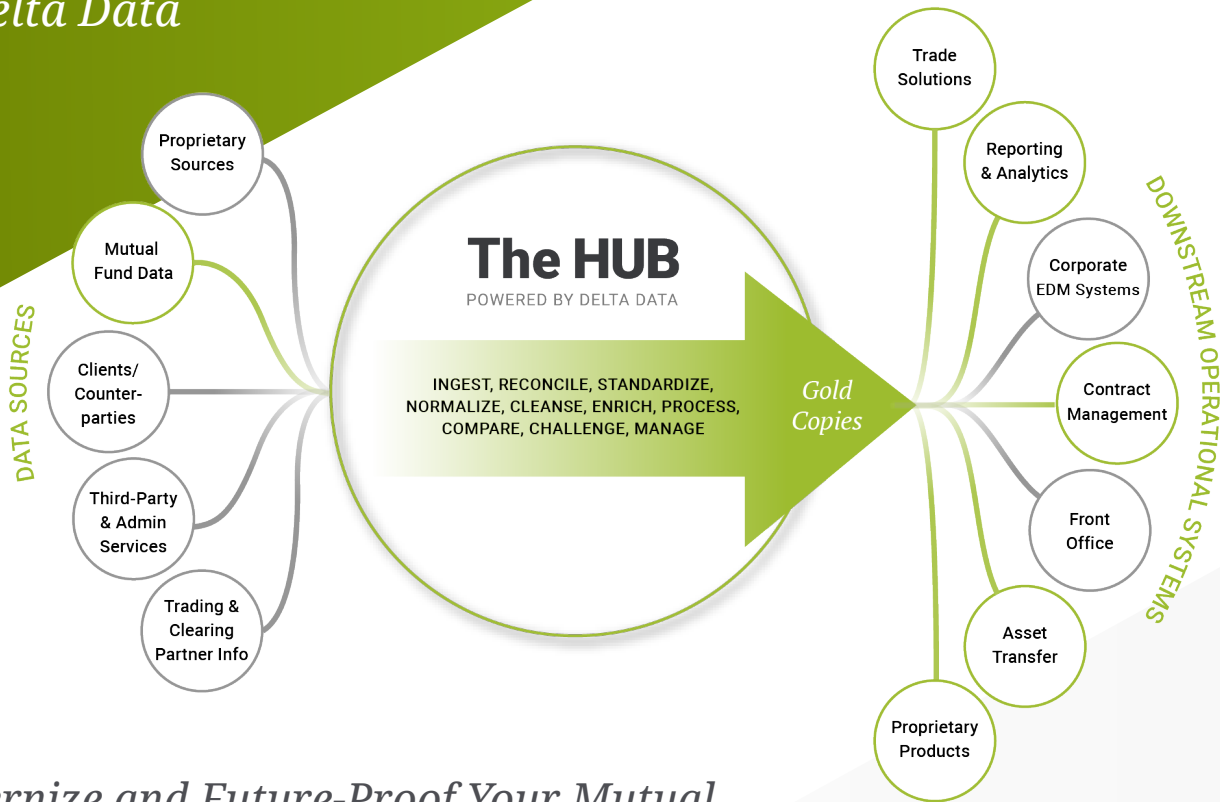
elta Data

DATA SOURCES

Proprietary Sources

Mutual Fund Data

Clients/ Counter-parties

Third-Party & Admin Services

Trading & Clearing Partner Info

The HUB
POWERED BY DELTA DATA

INGEST, RECONCILE, STANDARDIZE, NORMALIZE, CLEANSE, ENRICH, PROCESS, COMPARE, CHALLENGE, MANAGE

Gold Copies

DOWNSTREAM OPERATIONAL SYSTEMS

Trade Solutions

Reporting & Analytics

Corporate EDM Systems

Contract Management

Front Office

Asset Transfer

Proprietary Products

rnize and Future-Proof Your Mutual